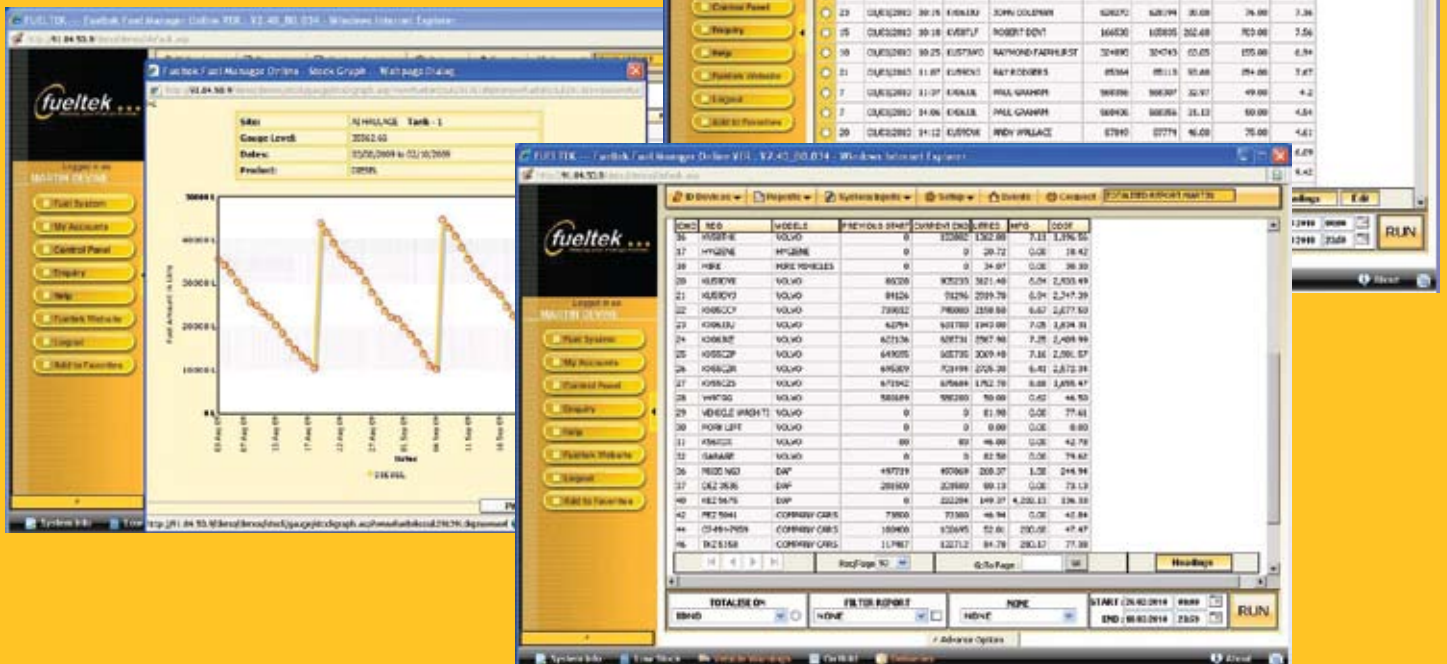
FUELTEK - Fueltek Fuel Manager Online VER. V2.45_00.034 - Windows Internet Explorer

fueltek

Fueltek Fuel Manager Online - Stock Graph -- Webpage Dialog

Site: AJ WALLACE Tank - 1
Gauge Level: 20562.66
Dates: 03/08/2009 to 03/10/2009
Product: DIESEL

Logged in as
MARTIN DEVINE

Fuel System
My Accounts
Control Panel
Enquiry
Help
Fueltek Website
Logout
Add to Favorites

50000 L
40000 L
30000 L
20000 L
10000 L
0 L

Fuel Amount in Litre

Dates

DIESEL

Control Panel
Enquiry
Help
Fueltek Website
Logout
Add to Favorites

| | 23 | 01/03/2010 | 10:16 | KX06JXJ | JOHN COLEMAN | 628270 | 628744 | 30.00 | 76.00 | 7.36 |
|---|---|---|---|---|---|---|---|---|---|---|
| | 15 | 01/03/2010 | 10:18 | KV58FLF | ROBERT DENT | 166530 | 165805 | 262.60 | 703.00 | 7.56 |
| | 10 | 01/03/2010 | 10:25 | KU57XWO | RAYMOND FAIRHURST | 324890 | 324745 | 63.05 | 155.00 | 6.94 |
| | 21 | 01/03/2010 | 11:07 | KU58VCY | RAY RODGERS | 85564 | 85115 | 50.60 | 294.00 | 7.67 |
| | 7 | 01/03/2010 | 11:37 | KX06JXL | PAUL GRAHAM | 568098 | 568307 | 32.97 | 49.00 | 4.2 |
| | 7 | 01/03/2010 | 14:06 | KX06JXL | PAUL GRAHAM | 568436 | 568356 | 25.13 | 50.00 | 4.84 |
| | 20 | 01/03/2010 | 14:12 | KU58VCW | ANDY WALLACE | 87840 | 87779 | 46.00 | 76.00 | 4.61 |

Headings
RUN

FUELTEK - Fueltek Fuel Manager Online VER. V2.45_00.034 - Windows Internet Explorer

fueltek

ID Devices | Reports | Systems Inputs | Setup | Events | Carpool | TOTALISED REPORT MARTIN

| IDNO | REG | MODELS | PREVIOUS START | CURRENT END | LITRES | MPG | COST |
|---|---|---|---|---|---|---|---|
| 16 | HYGIENE | VOLVO | 0 | 323882 | 1302.80 | 7.11 | 1,376.55 |
| 17 | HYGIENE | HYGIENE | 0 | 0 | 20.72 | 0.00 | 18.42 |
| 18 | HIRE | HIRE VEHICLES | 0 | 0 | 34.07 | 0.00 | 30.30 |
| 20 | KU58VCW | VOLVO | 80228 | 85233 | 3021.40 | 6.04 | 2,653.49 |
| 21 | KU58VCY | VOLVO | 84126 | 91296 | 2559.78 | 6.94 | 2,247.39 |
| 22 | KX06CCY | VOLVO | 730032 | 745883 | 2058.50 | 6.67 | 2,677.53 |
| 23 | KX06JXJ | VOLVO | 62754 | 631788 | 1943.00 | 7.28 | 1,634.31 |
| 24 | KX06JXE | VOLVO | 622136 | 628734 | 2567.90 | 7.28 | 2,408.99 |
| 25 | KX55CZP | VOLVO | 649055 | 665730 | 3069.48 | 7.16 | 2,081.57 |
| 26 | KX55CZR | VOLVO | 695309 | 713199 | 2728.30 | 6.41 | 2,672.39 |
| 27 | KX55CZS | VOLVO | 671942 | 675684 | 1762.70 | 8.88 | 1,655.47 |
| 28 | WHT0G | VOLVO | 589289 | 598280 | 50.00 | 0.62 | 46.50 |
| 29 | VEHICLE WASHIN | VOLVO | 0 | 0 | 81.98 | 0.00 | 77.61 |
| 30 | FORK LIFT | VOLVO | 0 | 0 | 0.00 | 0.00 | 0.00 |
| 31 | KX60JZK | VOLVO | 80 | 80 | 46.00 | 0.00 | 42.78 |
| 32 | GARAGE | VOLVO | 0 | 0 | 82.58 | 0.00 | 79.62 |
| 36 | M800 NGJ | DAF | 497729 | 400869 | 268.07 | 1.58 | 244.94 |
| 37 | OE2 3535 | DAF | 201609 | 203982 | 80.13 | 0.00 | 73.13 |
| 40 | KE2 5675 | DAF | 0 | 222284 | 149.37 | 4,200.13 | 136.50 |
| 42 | PE2 5041 | COMPANY CARS | 73900 | 73365 | 46.94 | 0.00 | 42.84 |
| 44 | CE49 7959 | COMPANY CARS | 183408 | 183695 | 52.01 | 200.00 | 47.47 |
| 46 | TK2 5158 | COMPANY CARS | 117487 | 122712 | 84.78 | 280.17 | 77.38 |

RecPage 50 | GoToPage | Go | Headings

TOTALISE ON: IDNO | FILTER REPORT NONE | NONE | NONE | START 28.02.2010 0000 | END 08.03.2010 2359 | RUN

Advance Options

System Info | Live Stock | Warnings | On Hold | Deliveries | About